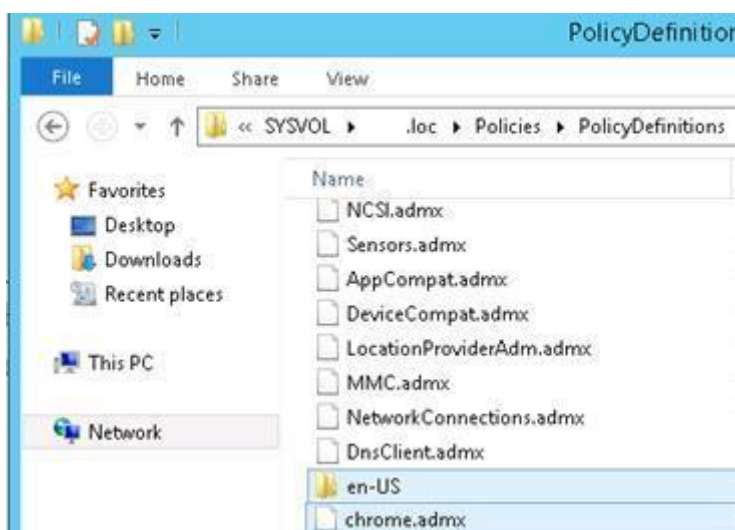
PolicyDefinitior

File Home Share View

« SYSVOL ▸ .loc ▸ Policies ▸ PolicyDefinitions

Favorites
Desktop
Downloads
Recent places

This PC

Network

Name
NCSI.admx
Sensors.admx
AppCompat.admx
DeviceCompat.admx
LocationProviderAdm.admx
MMC.admx
NetworkConnections.admx
DnsClient.admx
en-US
chrome.admx